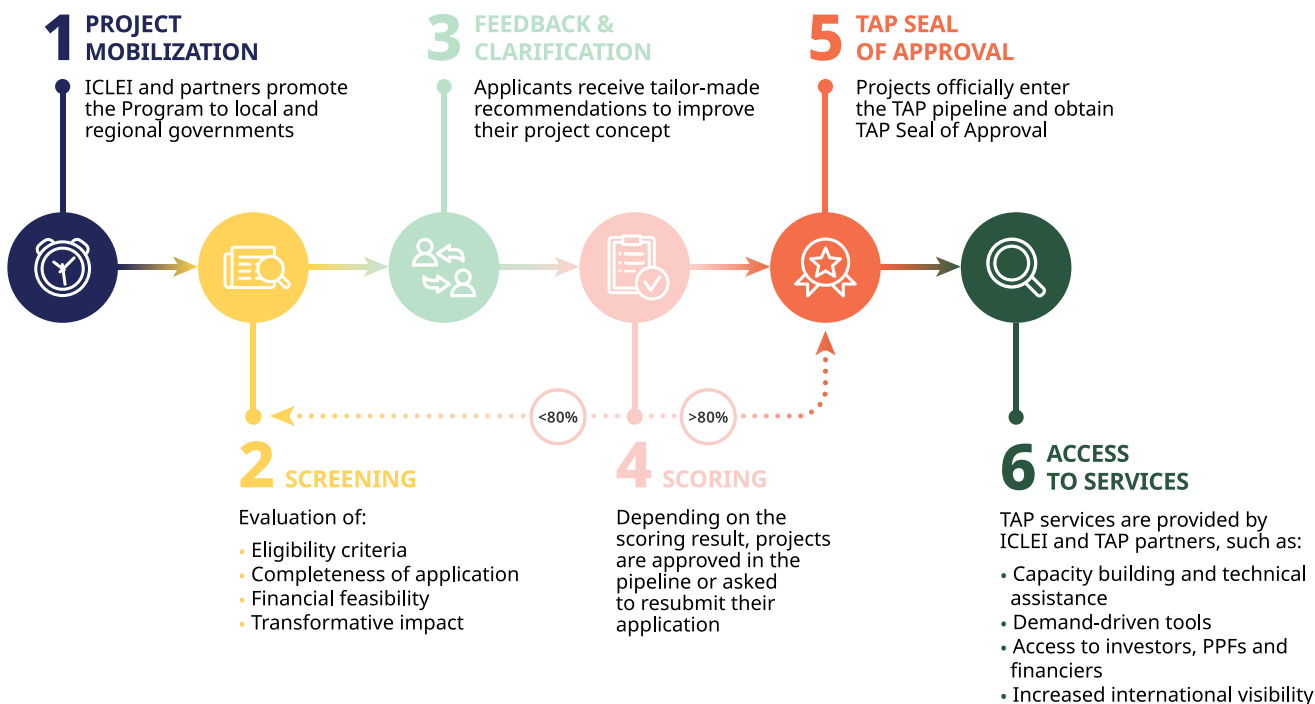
1 PROJECT MOBILIZATION

ICLEI and partners promote the Program to local and regional governments

3 FEEDBACK & CLARIFICATION

Applicants receive tailor-made recommendations to improve their project concept

5 TAP SEAL OF APPROVAL

Projects officially enter the TAP pipeline and obtain TAP Seal of Approval

<80%

>80%

2 SCREENING

Evaluation of:

- Eligibility criteria
- Completeness of application
- Financial feasibility
- Transformative impact

4 SCORING

Depending on the scoring result, projects are approved in the pipeline or asked to resubmit their application

6 ACCESS TO SERVICES

TAP services are provided by ICLEI and TAP partners, such as:

- Capacity building and technical assistance
- Demand-driven tools
- Access to investors, PPFs and financiers
- Increased international visibility